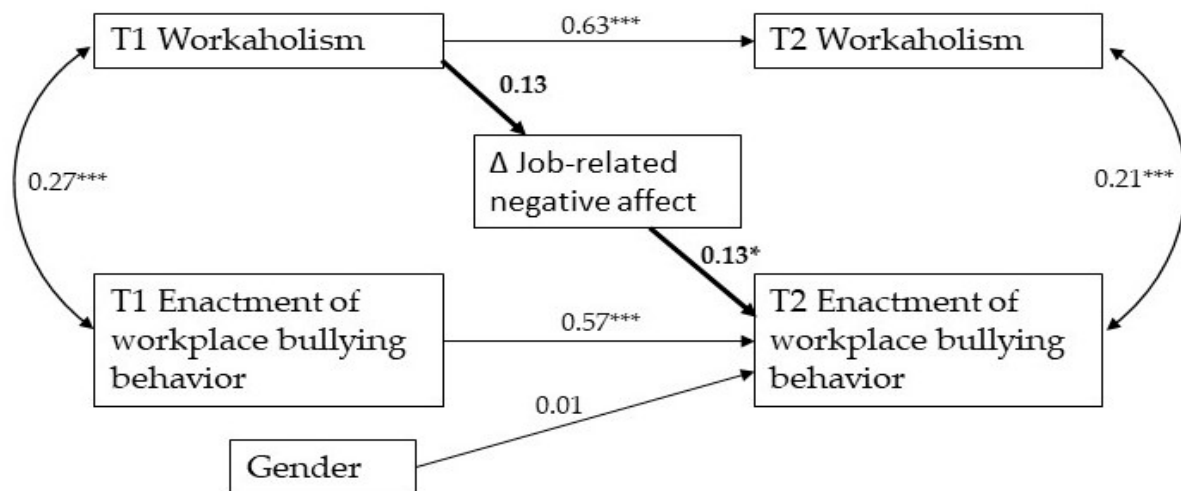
T1 Workaholism

0.63***

T2 Workaholism

0.13

Δ Job-related negative affect

0.27***

0.21***

0.13*

T1 Enactment of workplace bullying behavior

0.57***

T2 Enactment of workplace bullying behavior

0.01

Gender